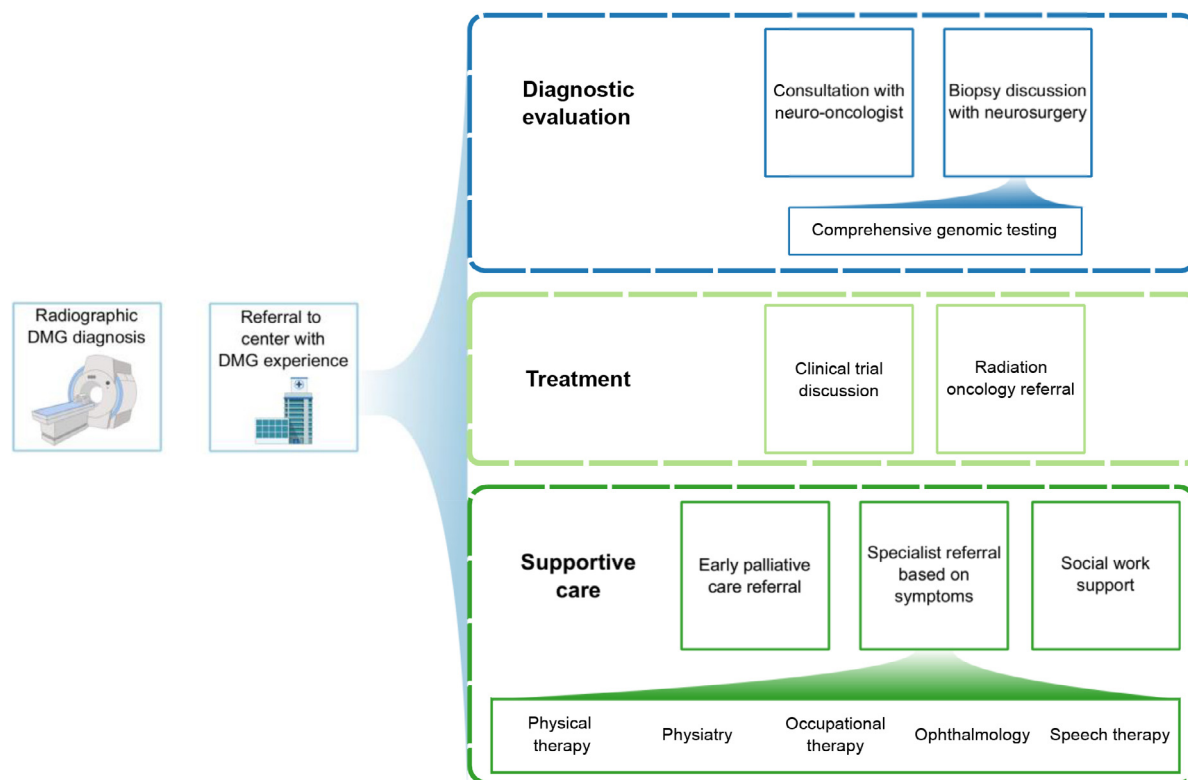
Radiographic DMG diagnosis

Referral to center with DMG experience

Diagnostic evaluation

Consultation with neuro-oncologist

Biopsy discussion with neurosurgery

Comprehensive genomic testing

Treatment

Clinical trial discussion

Radiation oncology referral

Supportive care

Early palliative care referral

Specialist referral based on symptoms

Social work support

Physical therapy

Physiatry

Occupational therapy

Ophthalmology

Speech therapy